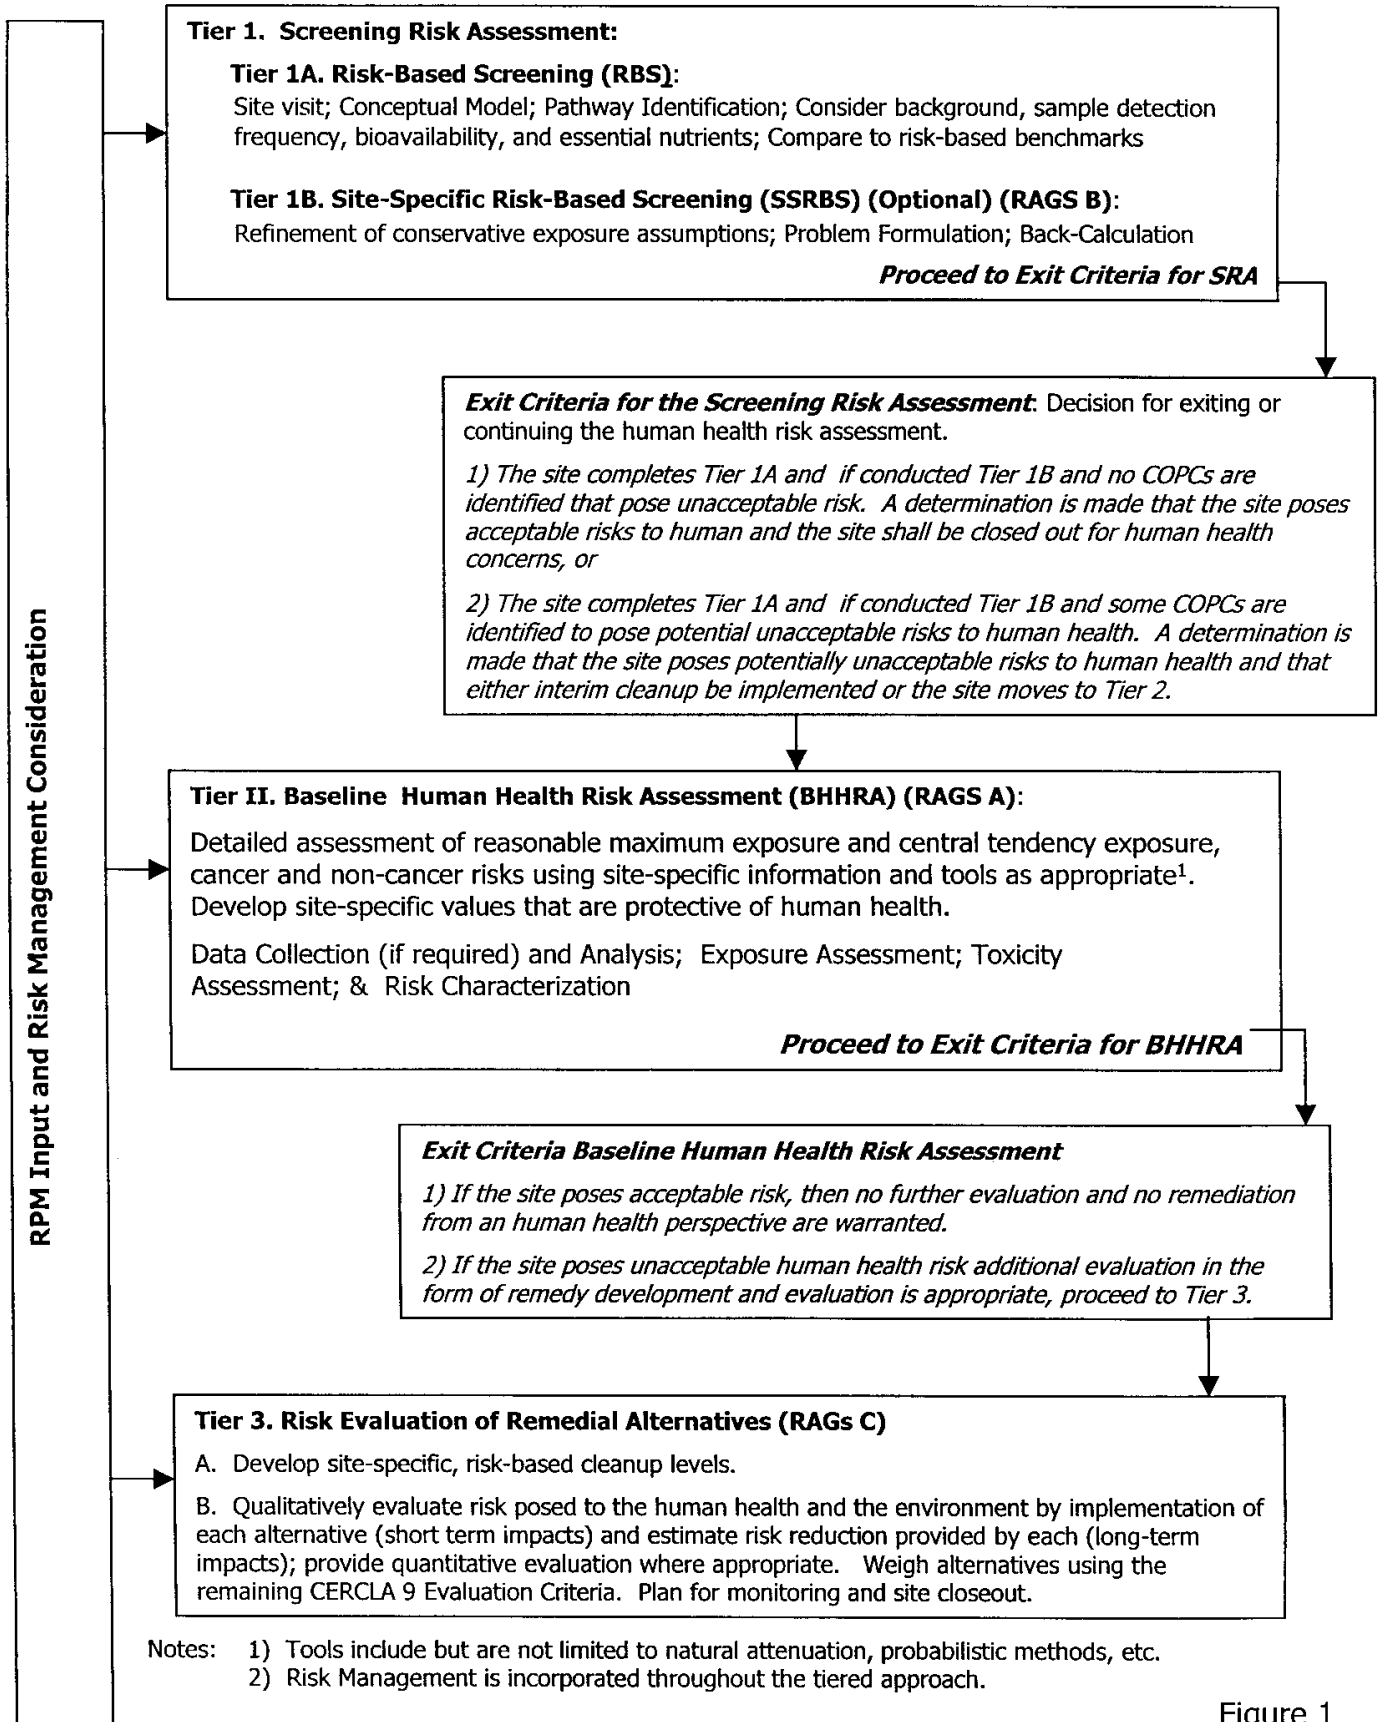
RPM Input and Risk Management Consideration

Tier 1. Screening Risk Assessment:

Tier 1A. Risk-Based Screening (RBS):
Site visit; Conceptual Model; Pathway Identification; Consider background, sample detection frequency, bioavailability, and essential nutrients; Compare to risk-based benchmarks

Tier 1B. Site-Specific Risk-Based Screening (SSRBS) (Optional) (RAGS B):
Refinement of conservative exposure assumptions; Problem Formulation; Back-Calculation

Proceed to Exit Criteria for SRA

Exit Criteria for the Screening Risk Assessment: Decision for exiting or continuing the human health risk assessment.

1) The site completes Tier 1A and if conducted Tier 1B and no COPCs are identified that pose unacceptable risk. A determination is made that the site poses acceptable risks to human and the site shall be closed out for human health concerns, or

2) The site completes Tier 1A and if conducted Tier 1B and some COPCs are identified to pose potential unacceptable risks to human health. A determination is made that the site poses potentially unacceptable risks to human health and that either interim cleanup be implemented or the site moves to Tier 2.

Tier II. Baseline Human Health Risk Assessment (BHHRA) (RAGS A):

Detailed assessment of reasonable maximum exposure and central tendency exposure, cancer and non-cancer risks using site-specific information and tools as appropriate$^1$. Develop site-specific values that are protective of human health.

Data Collection (if required) and Analysis; Exposure Assessment; Toxicity Assessment; & Risk Characterization

Proceed to Exit Criteria for BHHRA

Exit Criteria Baseline Human Health Risk Assessment

1) If the site poses acceptable risk, then no further evaluation and no remediation from an human health perspective are warranted.

2) If the site poses unacceptable human health risk additional evaluation in the form of remedy development and evaluation is appropriate, proceed to Tier 3.

Tier 3. Risk Evaluation of Remedial Alternatives (RAGs C)

A. Develop site-specific, risk-based cleanup levels.

B. Qualitatively evaluate risk posed to the human health and the environment by implementation of each alternative (short term impacts) and estimate risk reduction provided by each (long-term impacts); provide quantitative evaluation where appropriate. Weigh alternatives using the remaining CERCLA 9 Evaluation Criteria. Plan for monitoring and site closeout.

Notes: 1) Tools include but are not limited to natural attenuation, probabilistic methods, etc.
2) Risk Management is incorporated throughout the tiered approach.

Figure 1